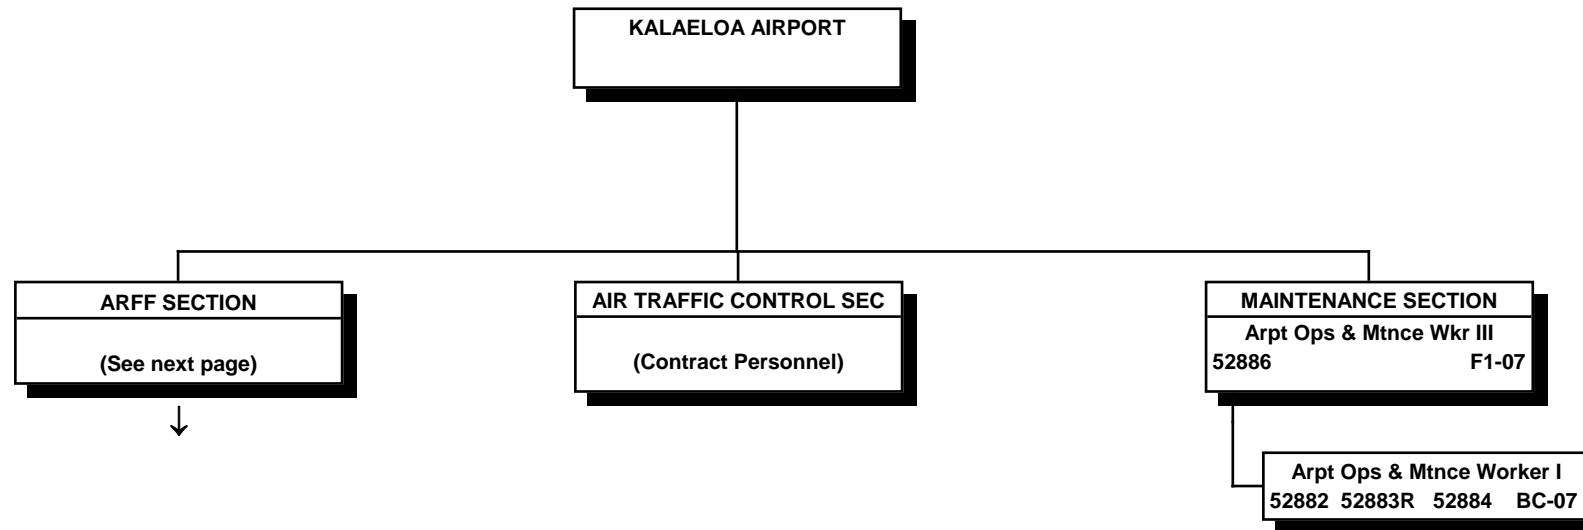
KALAELOA AIRPORT

ARFF SECTION

(See next page)

AIR TRAFFIC CONTROL SEC

(Contract Personnel)

MAINTENANCE SECTION

Arpt Ops & Mtnce Wkr III

52886 F1-07

Arpt Ops & Mtnce Worker I

52882 52883R 52884 BC-07